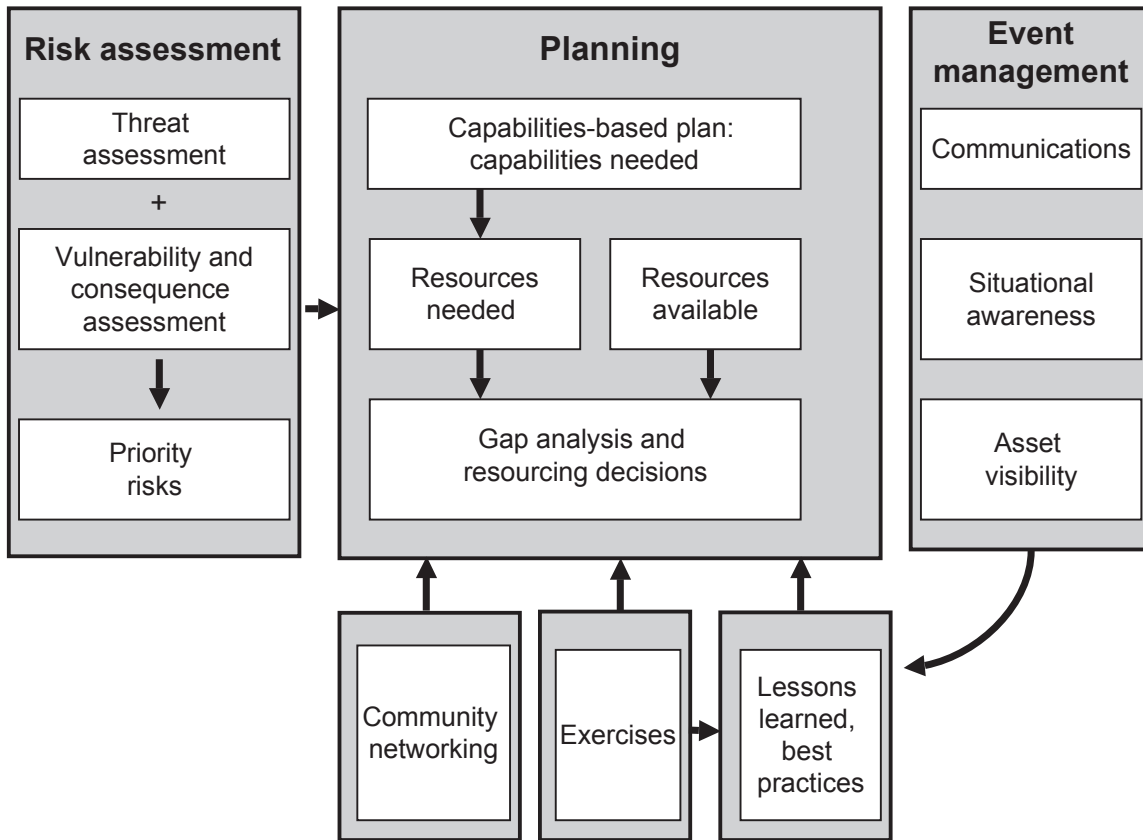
Risk assessment

Threat assessment

+

Vulnerability and consequence assessment

Priority risks

Planning

Capabilities-based plan: capabilities needed

Resources needed

Resources available

Gap analysis and resourcing decisions

Event management

Communications

Situational awareness

Asset visibility

Community networking

Exercises

Lessons learned, best practices